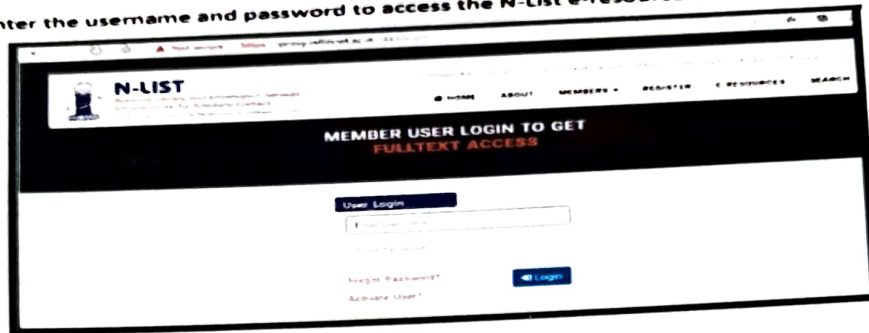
nter the username and password to access the N-List e-resourc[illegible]

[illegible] Not secure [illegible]

N-LIST

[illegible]

HOME ABOUT MEMBERS ▾ REGISTER E-RESOURCES SEARCH

MEMBER USER LOGIN TO GET
FULLTEXT ACCESS

User Login

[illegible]

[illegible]

Forgot Password?

Login

Activate User?